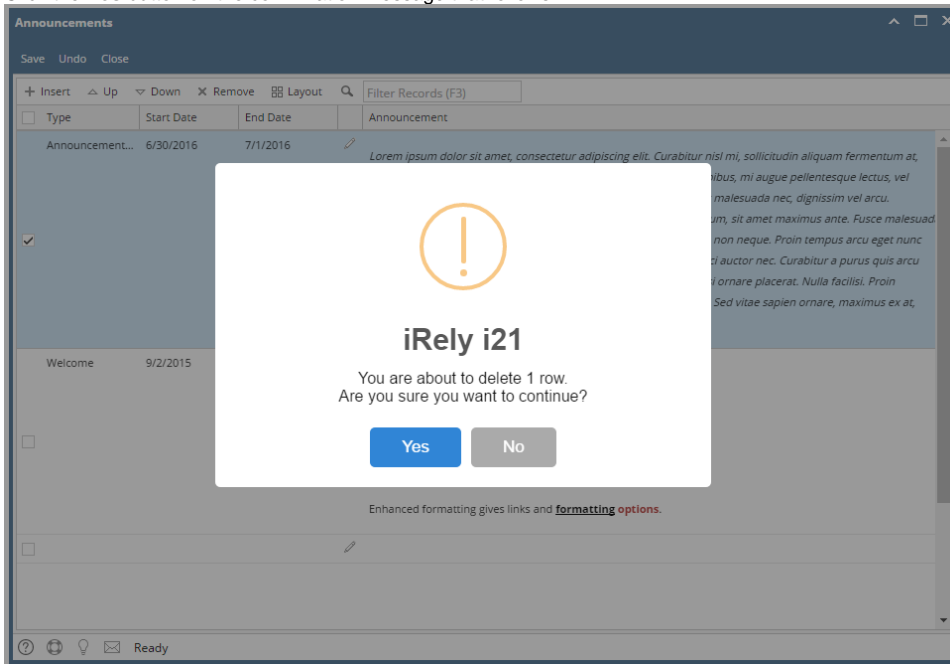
Announcements

Save Undo Close

Insert Up Down Remove Layout Filter Records (F3)

| Type | Start Date | End Date | Announcement |
|---|---|---|---|
| Announcement... | 6/30/2016 | 7/1/2016 | Lorem ipsum dolor sit amet, consectetur adipiscing elit. Curabitur nisl mi, sollicitudin aliquam fermentum at, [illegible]ibus, mi augue pellentesque lectus, vel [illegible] malesuada nec, dignissim vel arcu. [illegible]um, sit amet maximus ante. Fusce malesuad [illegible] non neque. Proin tempus arcu eget nunc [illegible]i auctor nec. Curabitur a purus quis arcu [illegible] ornare placerat. Nulla facilisi. Proin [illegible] Sed vitae sapien ornare, maximus ex at, |
| Welcome | 9/2/2015 | | Enhanced formatting gives links and formatting options. |

iRely i21

You are about to delete 1 row.
Are you sure you want to continue?

Yes No

Ready